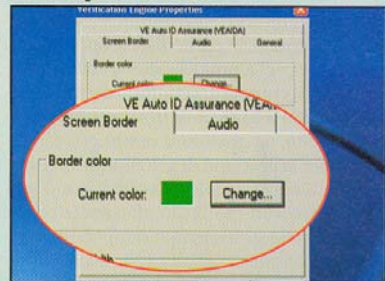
Verification Engine Properties

VE Auto ID Assurance (VEAIDA)

Screen Border | Audio | General

Border color

Current color: Change...

VE Auto ID Assurance (VEA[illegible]

Screen Border | Audio

Border color

Current color: Change...